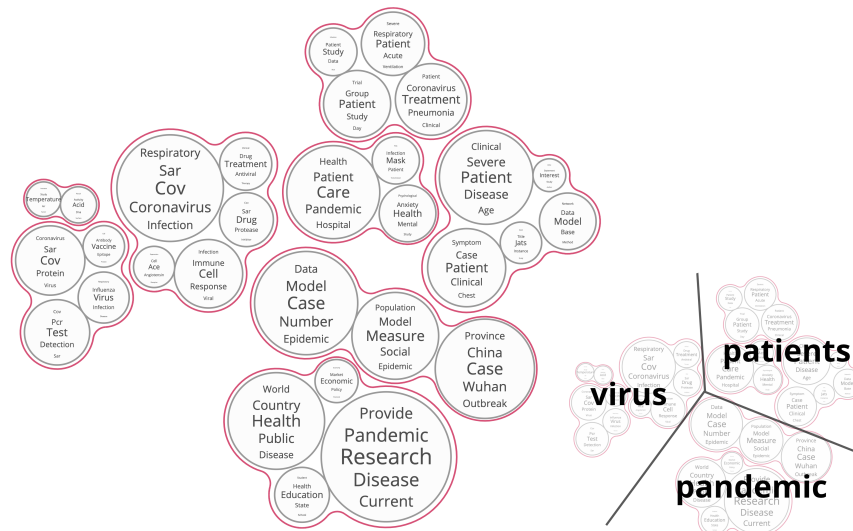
Severe
Respiratory
Patient
Acute
Ventilation

Patient
Study
Data

Trial
Group
Patient
Study
Day

Patient
Coronavirus
Treatment
Pneumonia
Clinical

Respiratory
Sar
Cov
Coronavirus
Infection

Drug
Treatment
Antiviral

Sar
Drug
Protease

Cell
Ace
Angiotensin

Infection
Immune
Cell
Response
Viral

Health
Patient
Care
Pandemic
Hospital

Infection
Mask
Patient

Psychological
Anxiety
Health
Mental

Clinical
Severe
Patient
Disease
Age

Interest

Network
Data
Model
Base

Symptom
Case
Patient
Clinical
Chest

Jats

Temperature

Acid

Coronavirus
Sar
Cov
Protein
Virus

Antibody
Vaccine
Spike

Influenza
Virus
Infection

Pcr
Test
Detection
Sar

Data
Model
Case
Number
Epidemic

Population
Model
Measure
Social
Epidemic

Province
China
Case
Wuhan
Outbreak

World
Country
Health
Public
Disease

Market
Economic
Policy

Provide
Pandemic
Research
Disease
Current

Health
Education
State

patients

virus

pandemic